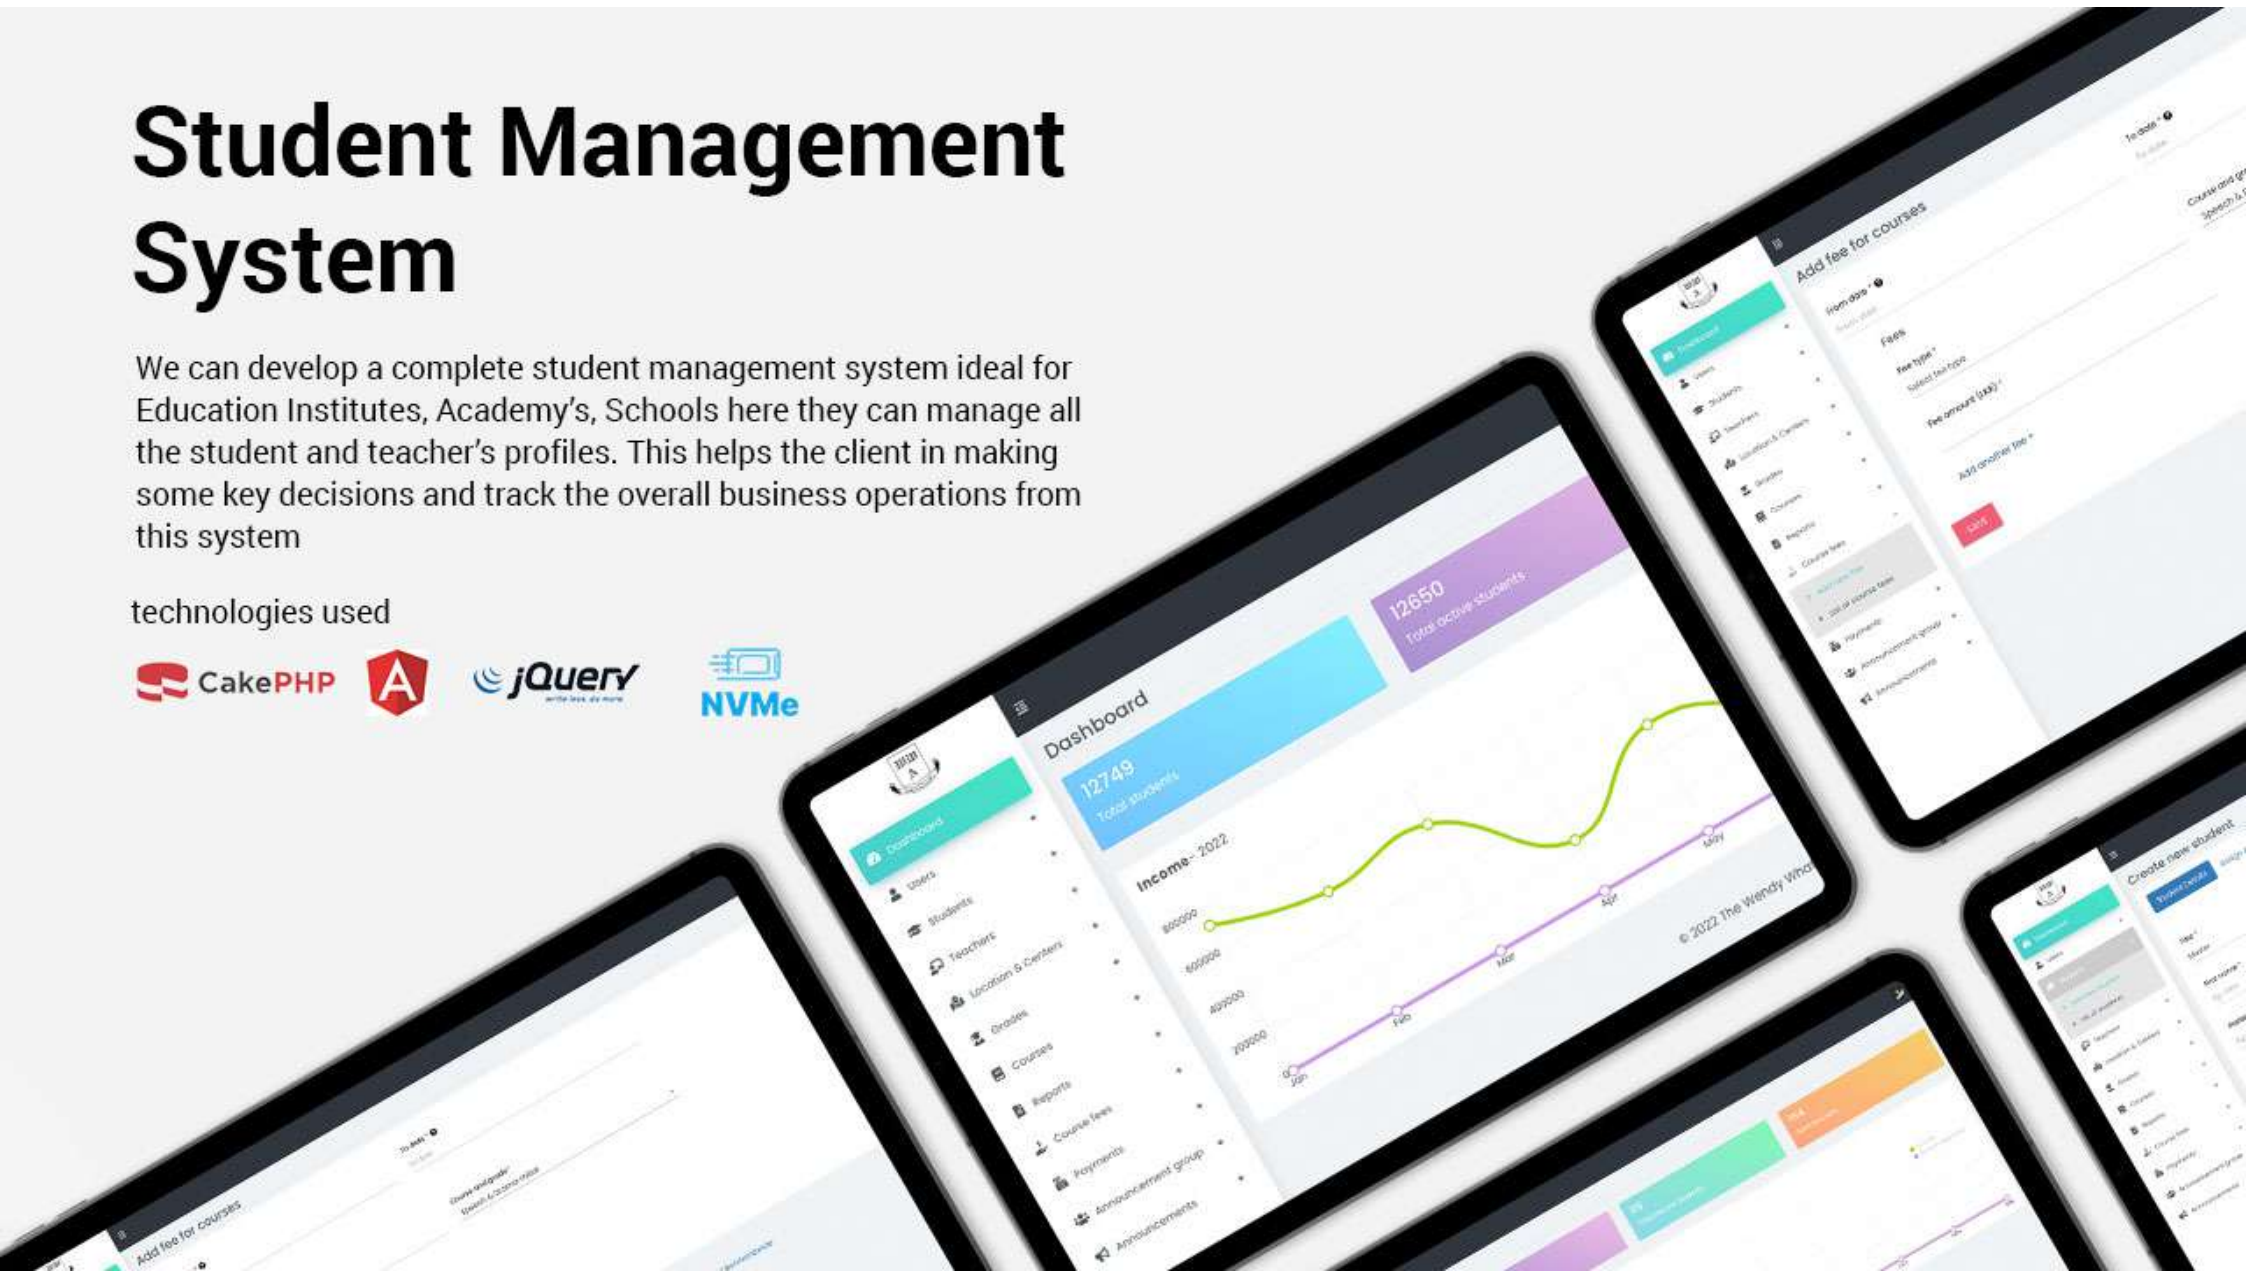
Student Management System

We can develop a complete student management system ideal for Education Institutes, Academy's, Schools here they can manage all the student and teacher's profiles. This helps the client in making some key decisions and track the overall business operations from this system

technologies used

CakePHP jQuery NVMe

Dashboard
Users
Students
Teachers
Location & Centers
Grades
Courses
Reports
Course fees
Payments
Announcement group
Announcements

Dashboard
12749
Total students
12650
Total active students
Income - 2022
800000
600000
400000
200000
0
Jan
Feb
Mar
Apr
May
© 2022 The Wendy Wha

Add fee for courses
From date *
To date *
Fees
Fee type *
Fee amount (AU$) *
Add another fee +
Save

Create new student

Add fee for courses
To date *
Course and grade *
Speech & Drama Mixe